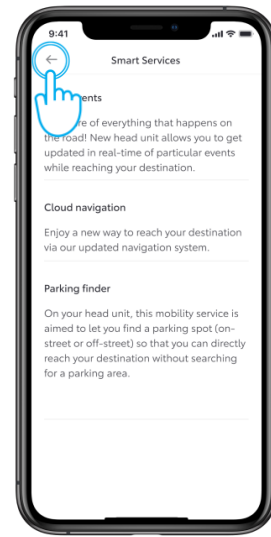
9:41

←

Smart Services

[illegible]ents

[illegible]re of everything that happens on the road! New head unit allows you to get updated in real-time of particular events while reaching your destination.

Cloud navigation

Enjoy a new way to reach your destination via our updated navigation system.

Parking finder

On your head unit, this mobility service is aimed to let you find a parking spot (on-street or off-street) so that you can directly reach your destination without searching for a parking area.